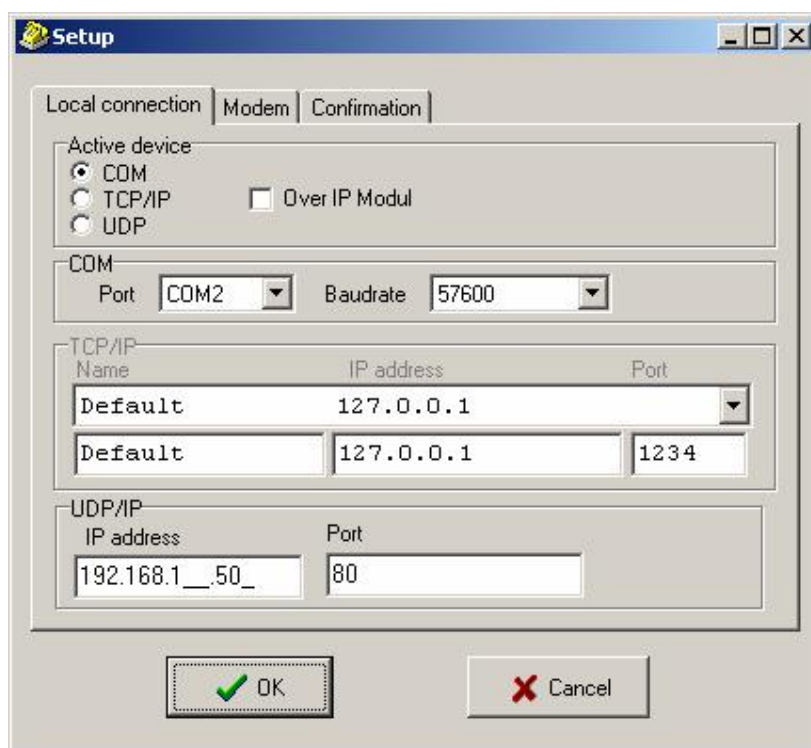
Setup

Local connection | Modem | Confirmation

Active device
COM
TCP/IP
UDP
Over IP Modul

COM
Port COM2
Baudrate 57600

TCP/IP
| Name | IP address | Port |
|---|---|---|
| Default | 127.0.0.1 | |
| Default | 127.0.0.1 | 1234 |

UDP/IP
IP address 192.168.1__.50_
Port 80

OK
Cancel